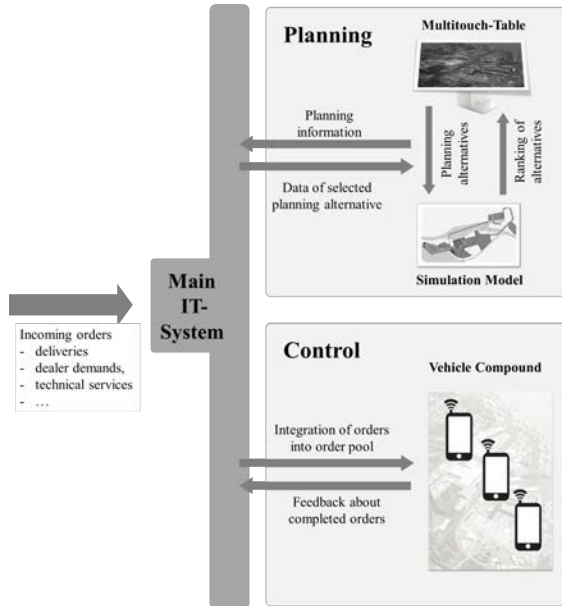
Planning

Multitouch-Table

Planning information

Data of selected planning alternative

Planning alternatives

Ranking of alternatives

Simulation Model

Main IT-System

Incoming orders
- deliveries
- dealer demands,
- technical services
- …

Control

Vehicle Compound

Integration of orders into order pool

Feedback about completed orders